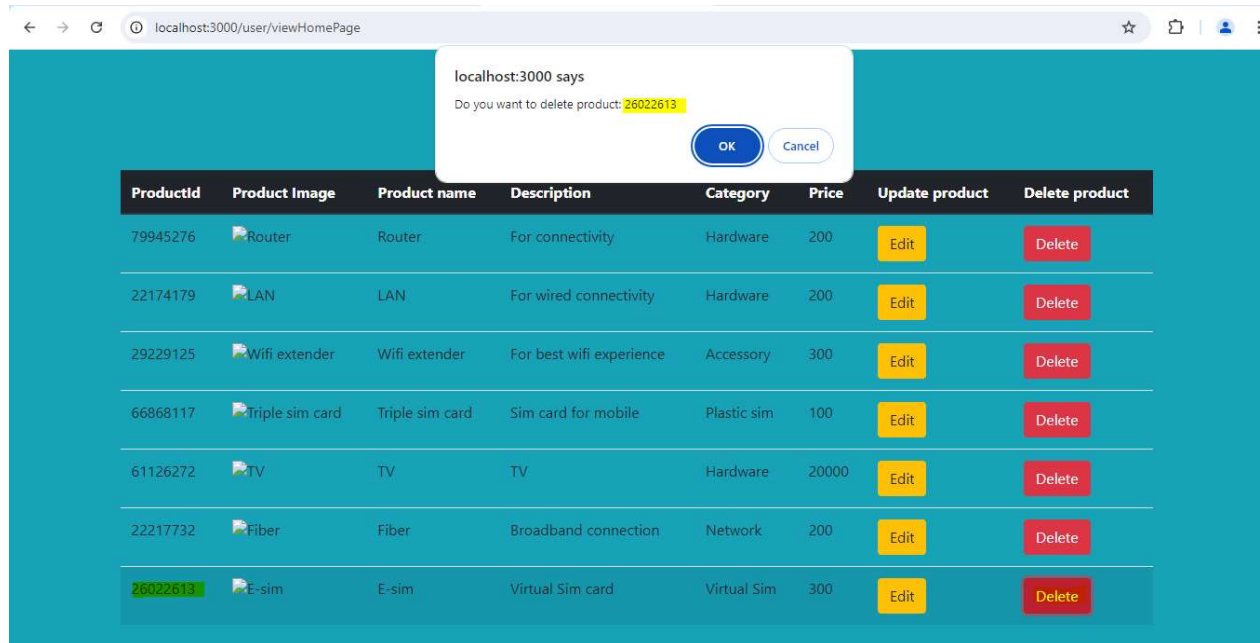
localhost:3000/user/viewHomePage

localhost:3000 says

Do you want to delete product: 26022613

OK Cancel

| ProductId | Product Image | Product name | Description | Category | Price | Update product | Delete product |
|---|---|---|---|---|---|---|---|
| 79945276 | Router | Router | For connectivity | Hardware | 200 | Edit | Delete |
| 22174179 | LAN | LAN | For wired connectivity | Hardware | 200 | Edit | Delete |
| 29229125 | Wifi extender | Wifi extender | For best wifi experience | Accessory | 300 | Edit | Delete |
| 66868117 | Triple sim card | Triple sim card | Sim card for mobile | Plastic sim | 100 | Edit | Delete |
| 61126272 | TV | TV | TV | Hardware | 20000 | Edit | Delete |
| 22217732 | Fiber | Fiber | Broadband connection | Network | 200 | Edit | Delete |
| 26022613 | E-sim | E-sim | Virtual Sim card | Virtual Sim | 300 | Edit | Delete |